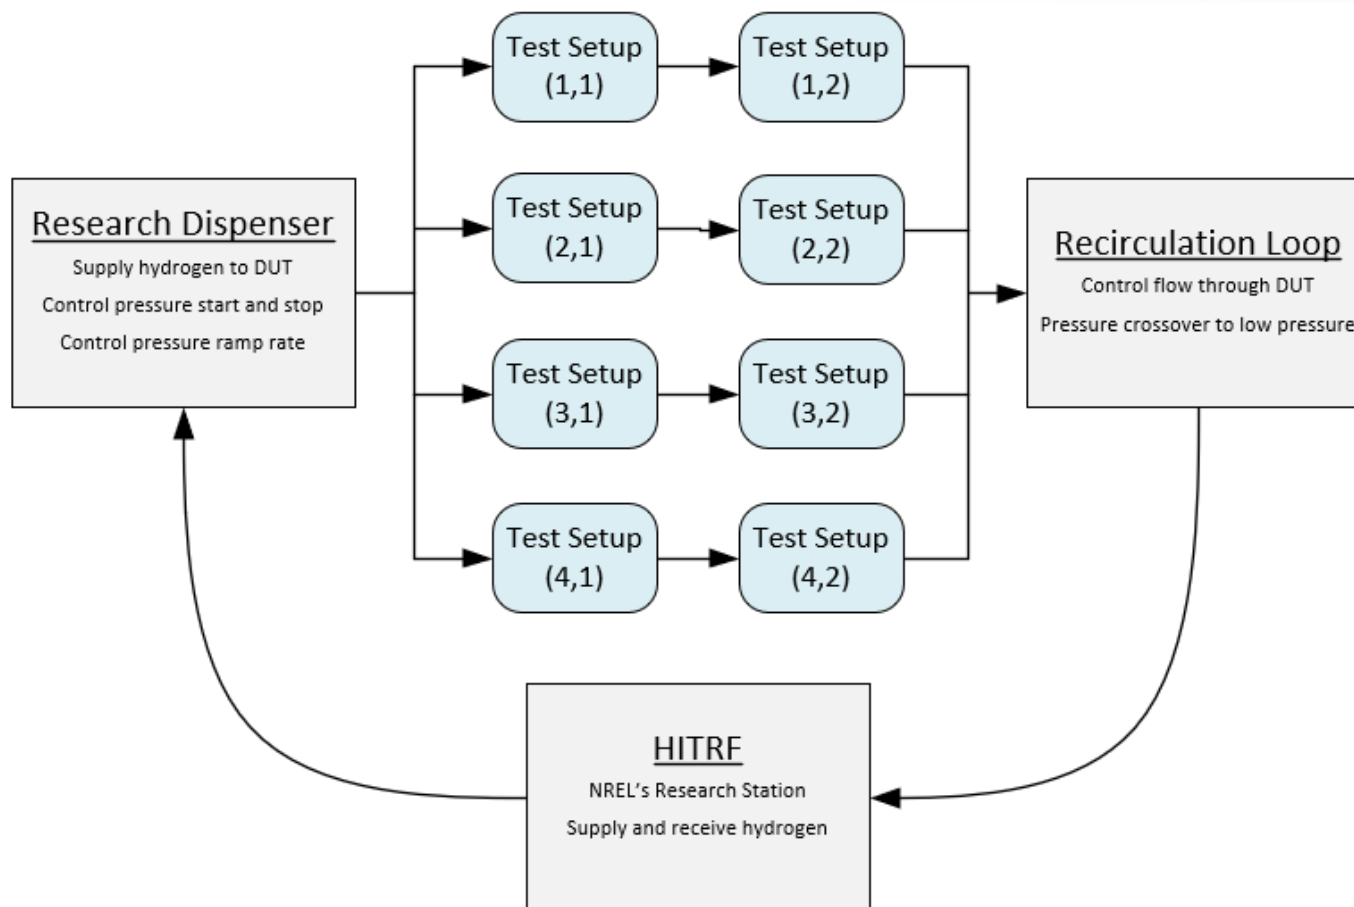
Research Dispenser
Supply hydrogen to DUT
Control pressure start and stop
Control pressure ramp rate

Test Setup (1,1)
Test Setup (1,2)
Test Setup (2,1)
Test Setup (2,2)
Test Setup (3,1)
Test Setup (3,2)
Test Setup (4,1)
Test Setup (4,2)

Recirculation Loop
Control flow through DUT
Pressure crossover to low pressure

HITRF
NREL's Research Station
Supply and receive hydrogen